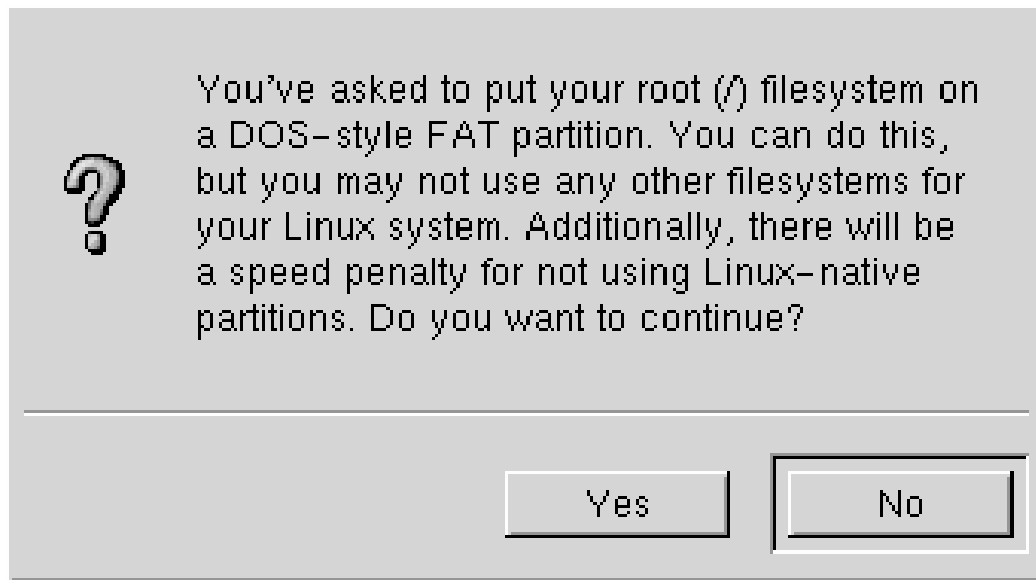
?

You've asked to put your root (/) filesystem on a DOS-style FAT partition. You can do this, but you may not use any other filesystems for your Linux system. Additionally, there will be a speed penalty for not using Linux-native partitions. Do you want to continue?

Yes

No